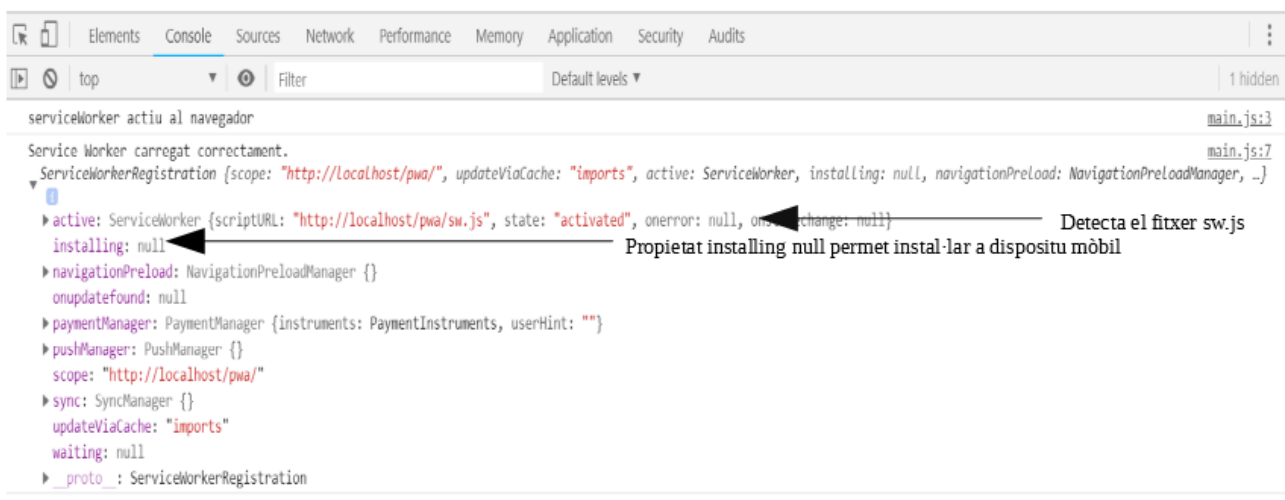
Elements Console Sources Network Performance Memory Application Security Audits

top Filter Default levels ▼ 1 hidden

serviceWorker actiu al navegador main.js:3

Service Worker carregat correctament. main.js:7

▼ ServiceWorkerRegistration {scope: "http://localhost/pwa/", updateViaCache: "imports", active: ServiceWorker, installing: null, navigationPreload: NavigationPreloadManager, …}

i

▶ active: ServiceWorker {scriptURL: "http://localhost/pwa/sw.js", state: "activated", onerror: null, onstatechange: null}

Detecta el fitxer sw.js

installing: null

Propietat installing null permet instal·lar a dispositu mòbil

▶ navigationPreload: NavigationPreloadManager {}

onupdatefound: null

▶ paymentManager: PaymentManager {instruments: PaymentInstruments, userHint: ""}

▶ pushManager: PushManager {}

scope: "http://localhost/pwa/"

▶ sync: SyncManager {}

updateViaCache: "imports"

waiting: null

▶ __proto__: ServiceWorkerRegistration